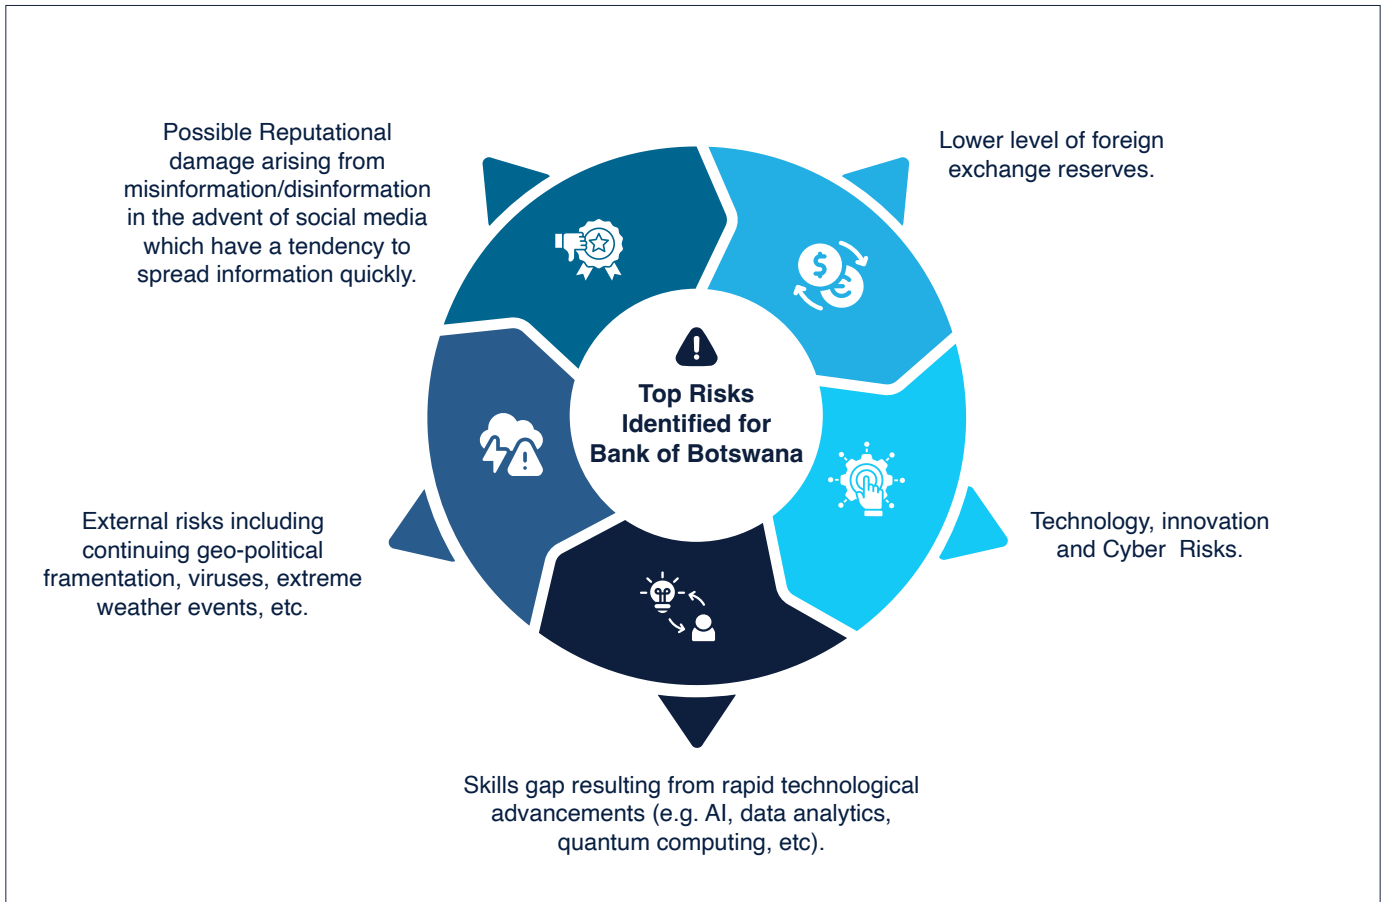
Possible Reputational damage arising from misinformation/disinformation in the advent of social media which have a tendency to spread information quickly.

Lower level of foreign exchange reserves.

Top Risks Identified for Bank of Botswana

External risks including continuing geo-political framentation, viruses, extreme weather events, etc.

Technology, innovation and Cyber Risks.

Skills gap resulting from rapid technological advancements (e.g. AI, data analytics, quantum computing, etc).